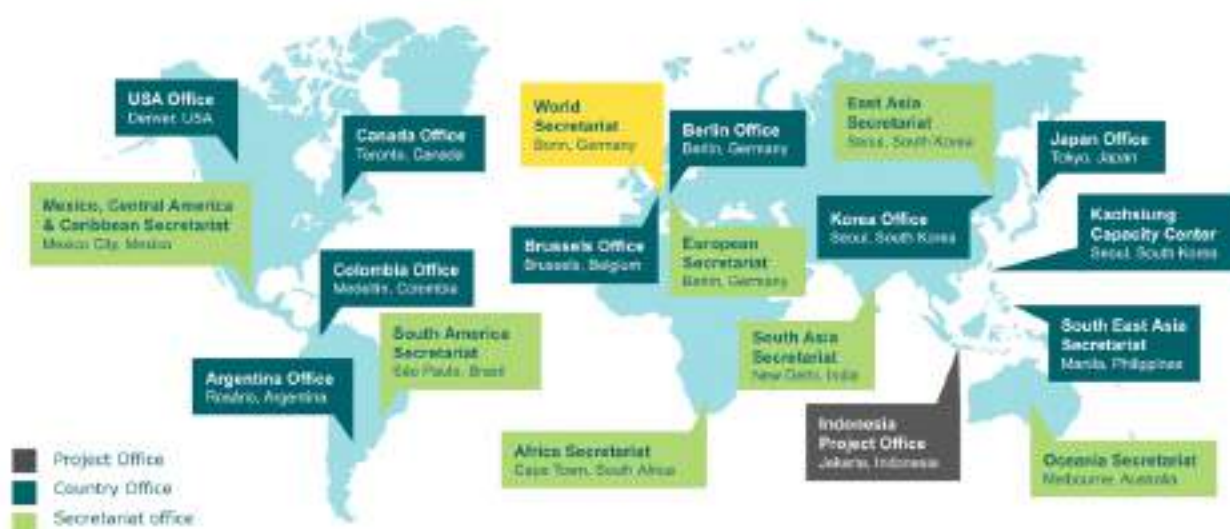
USA Office
Denver, USA

Canada Office
Toronto, Canada

Mexico, Central America & Caribbean Secretariat
Mexico City, Mexico

Colombia Office
Medellin, Colombia

South America Secretariat
São Paulo, Brazil

Argentina Office
Rosario, Argentina

World Secretariat
Bonn, Germany

Berlin Office
Berlin, Germany

Brussels Office
Brussels, Belgium

European Secretariat
Bonn, Germany

Africa Secretariat
Cape Town, South Africa

East Asia Secretariat
Seoul, South Korea

Japan Office
Tokyo, Japan

Korea Office
Seoul, South Korea

Kaohsiung Capacity Center
Seoul, South Korea

South Asia Secretariat
New Delhi, India

South East Asia Secretariat
Manila, Philippines

Indonesia Project Office
Jakarta, Indonesia

Oceania Secretariat
Melbourne, Australia

Project Office
Country Office
Secretariat office